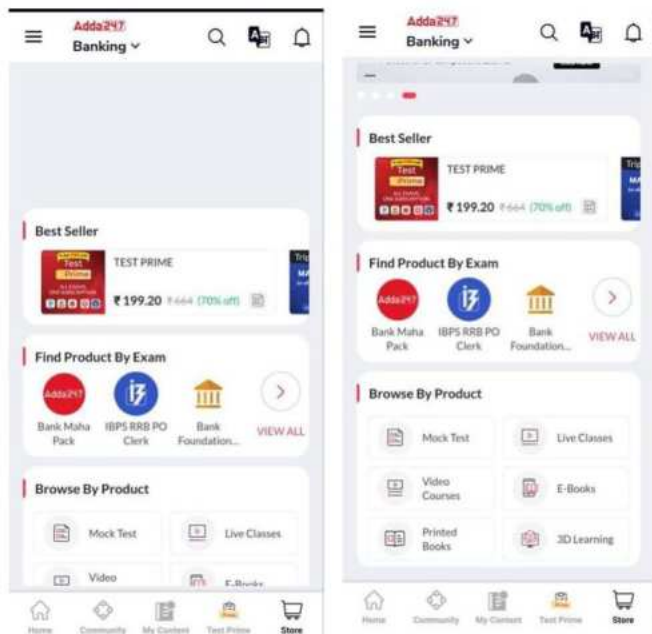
Adda247
Banking

Best Seller

Test Prime

TEST PRIME

₹199.20 ₹664 (70% off)

Find Product By Exam

Adda247
Bank Maha Pack

IBPS RRB PO Clerk

Bank Foundation...

VIEW ALL

Browse By Product

Mock Test

Live Classes

Video

E-Books

Home Community My Content Test Prime Store

Adda247
Banking

Best Seller

Test Prime

TEST PRIME

₹199.20 ₹664 (70% off)

Find Product By Exam

Adda247
Bank Maha Pack

IBPS RRB PO Clerk

Bank Foundation...

VIEW ALL

Browse By Product

Mock Test

Live Classes

Video Courses

E-Books

Printed Books

3D Learning

Home Community My Content Test Prime Store